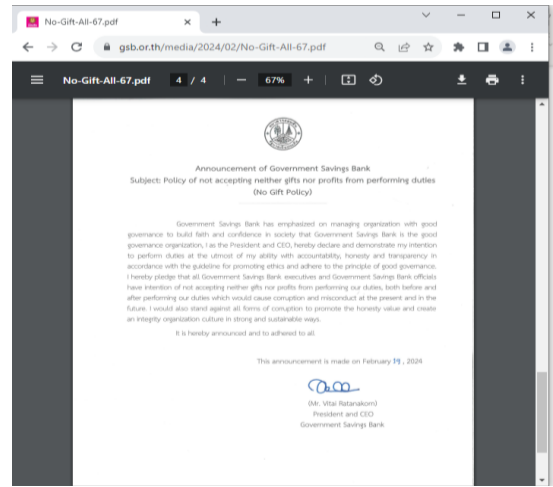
No-Gift-All-67.pdf ×
+

gsb.or.th/media/2024/02/No-Gift-All-67.pdf

No-Gift-All-67.pdf 4 / 4 — 67% +

Announcement of Government Savings Bank
Subject: Policy of not accepting neither gifts nor profits from performing duties (No Gift Policy)

Government Savings Bank has emphasized on managing organization with good governance to build faith and confidence in society that Government Savings Bank is the good governance organization, I as the President and CEO, hereby declare and demonstrate my intention to perform duties at the utmost of my ability with accountability, honesty and transparency in accordance with the guideline for promoting ethics and adhere to the principle of good governance. I hereby pledge that all Government Savings Bank executives and Government Savings Bank officials have intention of not accepting neither gifts nor profits from performing our duties, both before and after performing our duties which would cause corruption and misconduct at the present and in the future. I would also stand against all forms of corruption to promote the honesty value and create an integrity organization culture in strong and sustainable ways.

It is hereby announced and to adhered to all.

This announcement is made on February 14, 2024

(Mr. Vitai Ratanakorn)
President and CEO
Government Savings Bank